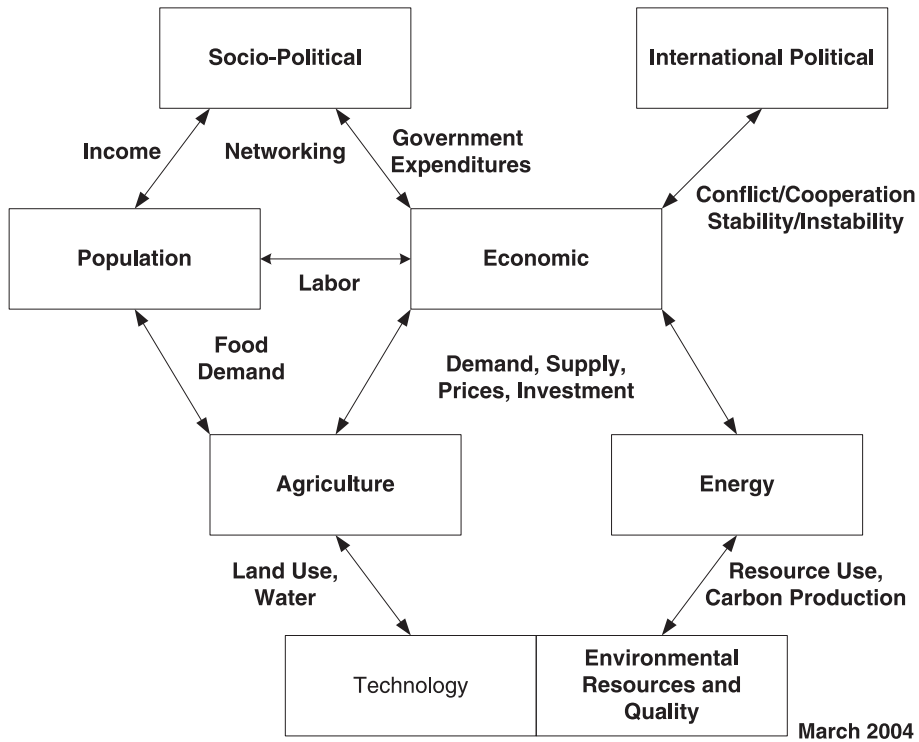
Socio-Political

International Political

Income

Networking

Government Expenditures

Conflict/Cooperation Stability/Instability

Population

Labor

Economic

Food Demand

Demand, Supply, Prices, Investment

Agriculture

Energy

Land Use, Water

Resource Use, Carbon Production

Technology

Environmental Resources and Quality

March 2004